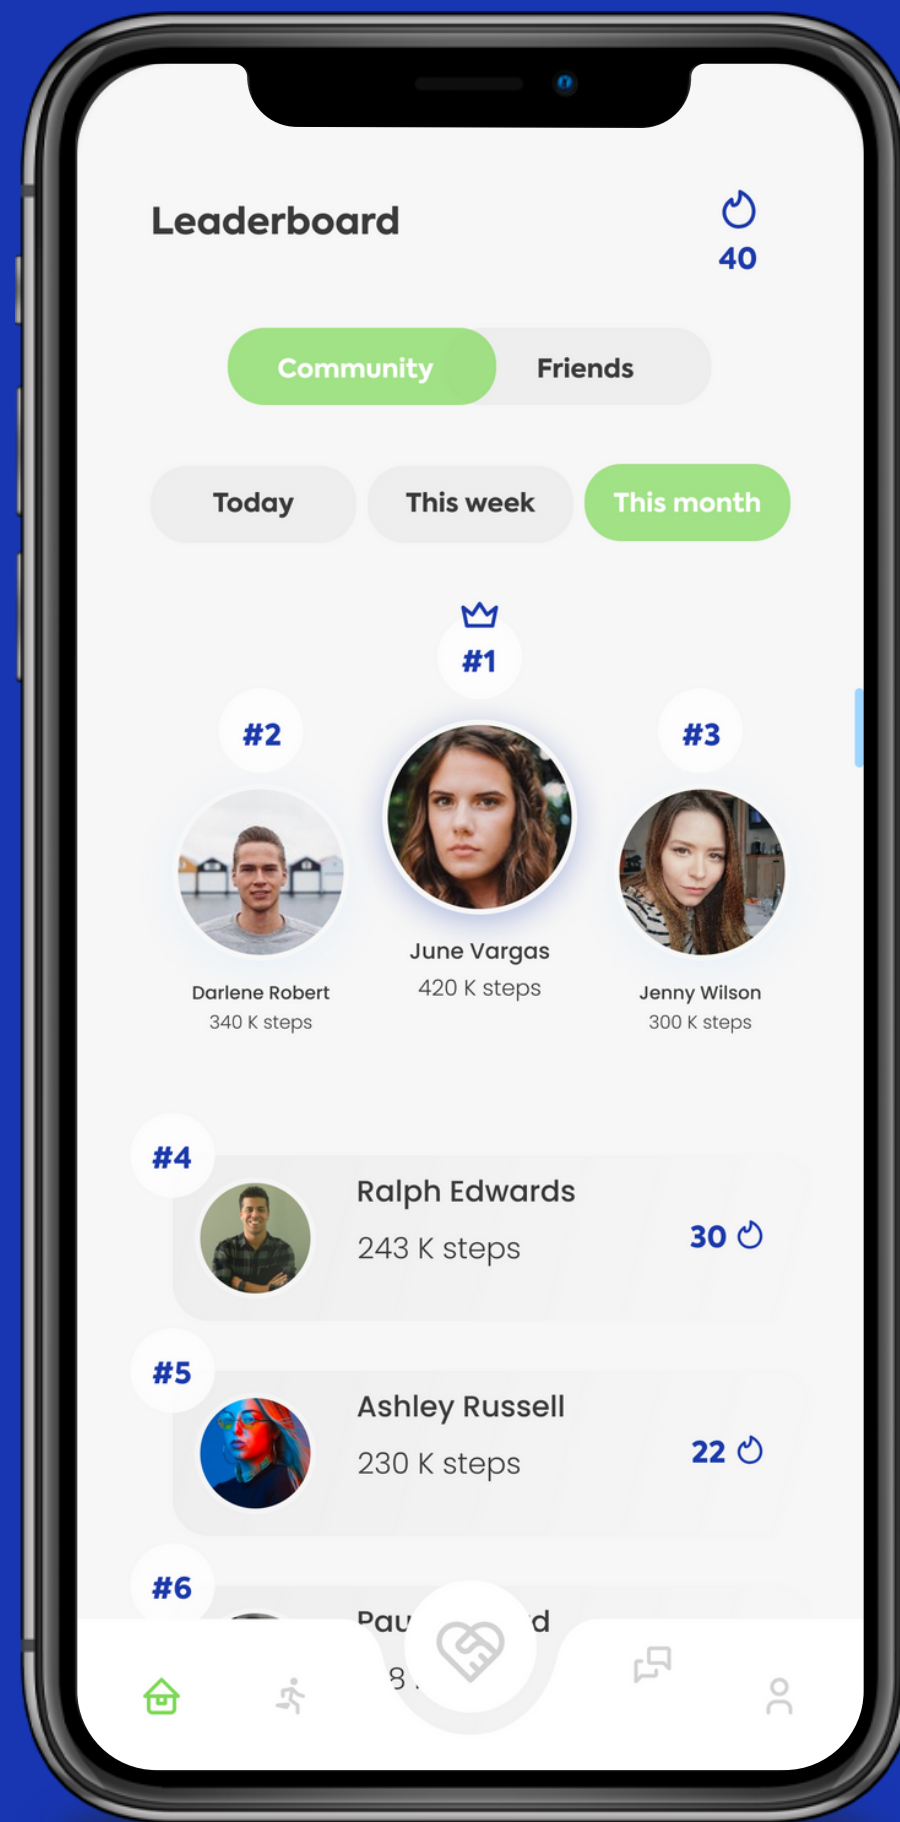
Leaderboard

40

Community Friends

Today This week This month

#1

#2

#3

June Vargas
420 K steps

Darlene Robert
340 K steps

Jenny Wilson
300 K steps

#4
Ralph Edwards
243 K steps
30

#5
Ashley Russell
230 K steps
22

#6
Pau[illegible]d
8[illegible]